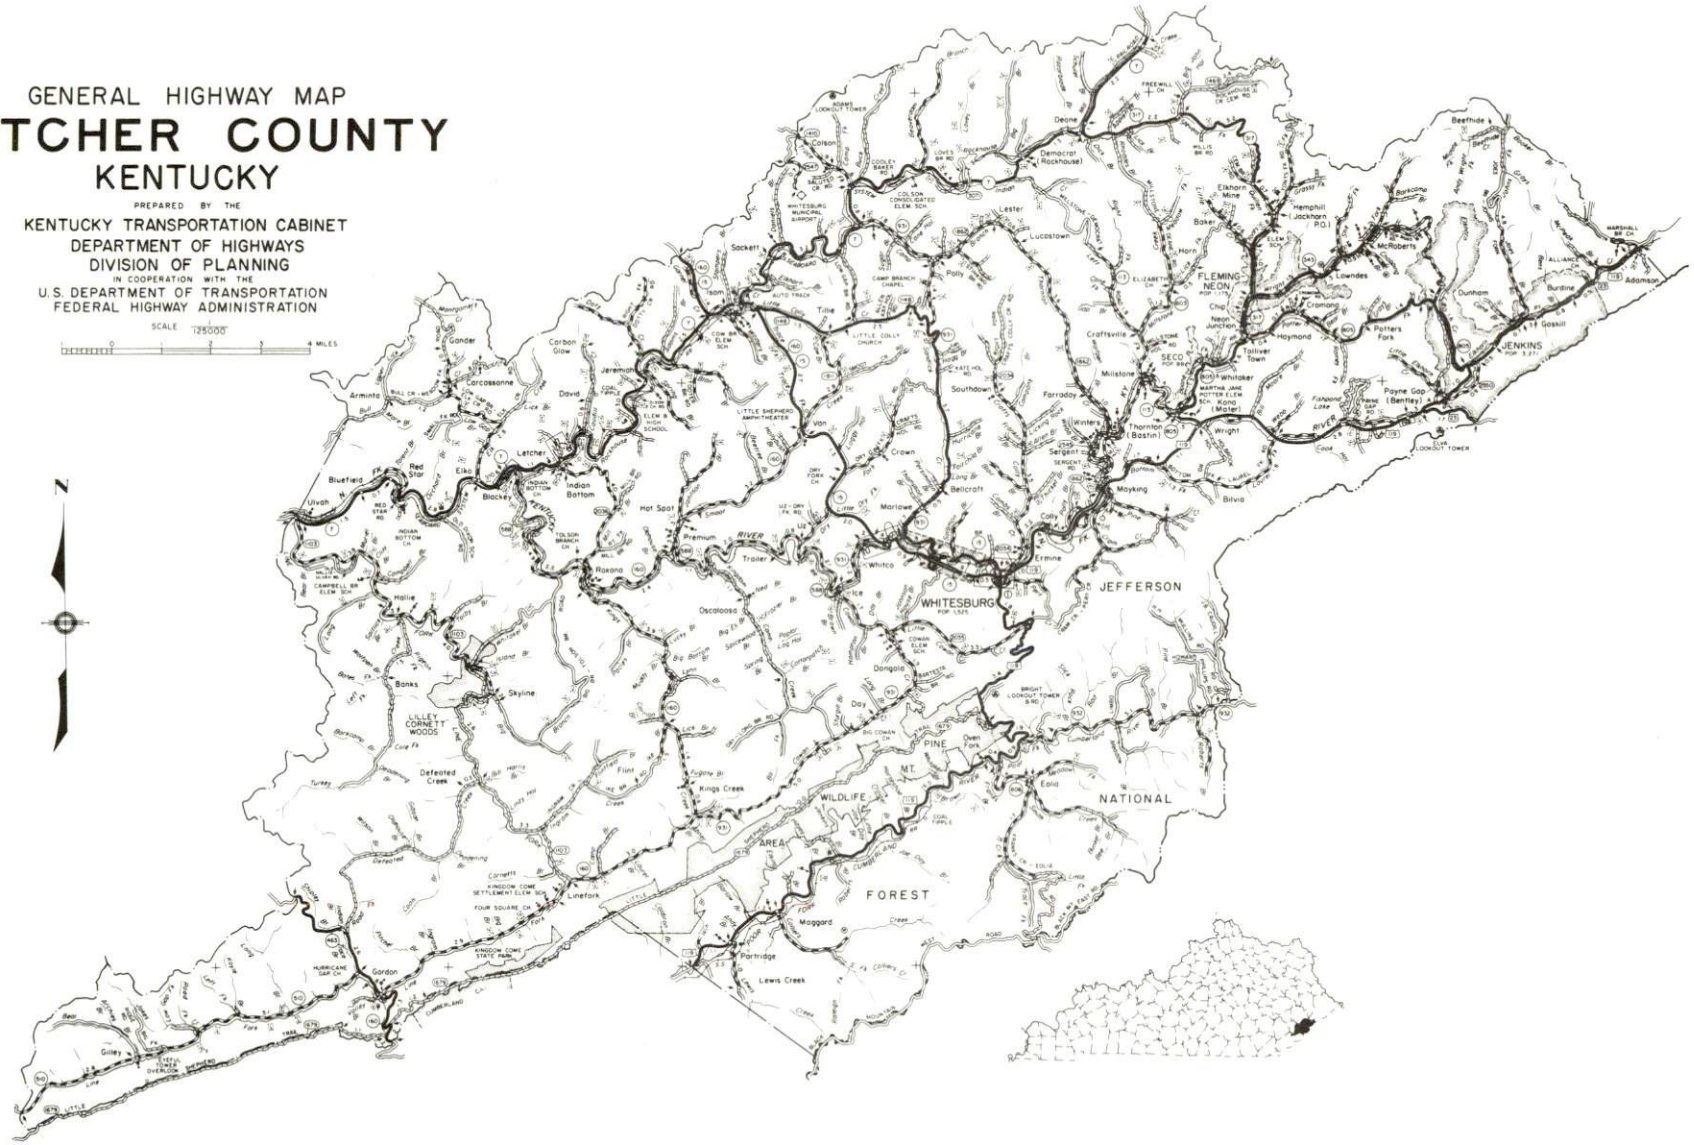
GENERAL HIGHWAY MAP
TCHER COUNTY
KENTUCKY
PREPARED BY THE
KENTUCKY TRANSPORTATION CABINET
DEPARTMENT OF HIGHWAYS
DIVISION OF PLANNING
IN COOPERATION WITH THE
U.S. DEPARTMENT OF TRANSPORTATION
FEDERAL HIGHWAY ADMINISTRATION
SCALE 1:125000
0 1 2 3 4 MILES

N

Deane
Democrat (Rockhouse)
Colson
Lester
Lucostown
Sackett
Isom
Tillie
Polly
Gander
Carbon Glow
Carcassonne
David
Jeremiah
Arminta
Letcher
Red Star
Elko
Bluefield
Ulvah
Blackey
Indian Bottom
Hot Spot
Premium
Van
Crown
Marlowe
Bellcroft
Southdown
Farraday
Millstone
Craftsville
Horn
Baker
Elkhorn Mine
Hemphill
Jackhorn P.O.
FLEMING-NEON
Neon Junction
SECO
Whitaker
Tolliver Town
Haymond
Cromona
McRoberts
Lowndes
Dunham
Burdine
Adamson
JENKINS
Gaskill
Potters Fork
Payne Gap (Bentley)
Wright
Thornton (Bastin)
Winters
Sergent
Mayking
Colly
Ermine
Bilvia
JEFFERSON
WHITESBURG
Whitco
Uz
Troller
Roxana
Hallie
Oscaloosa
Ice
Dongola
Day
Banks
Skyline
LILLEY CORNETT WOODS
Defeated Creek
Flint
Kings Creek
PINE MT.
WILDLIFE
AREA
Oven Fork
Eolia
NATIONAL
FOREST
Linefork
Maggard
Partridge
Lewis Creek
Gordon
Gilley
RIVER